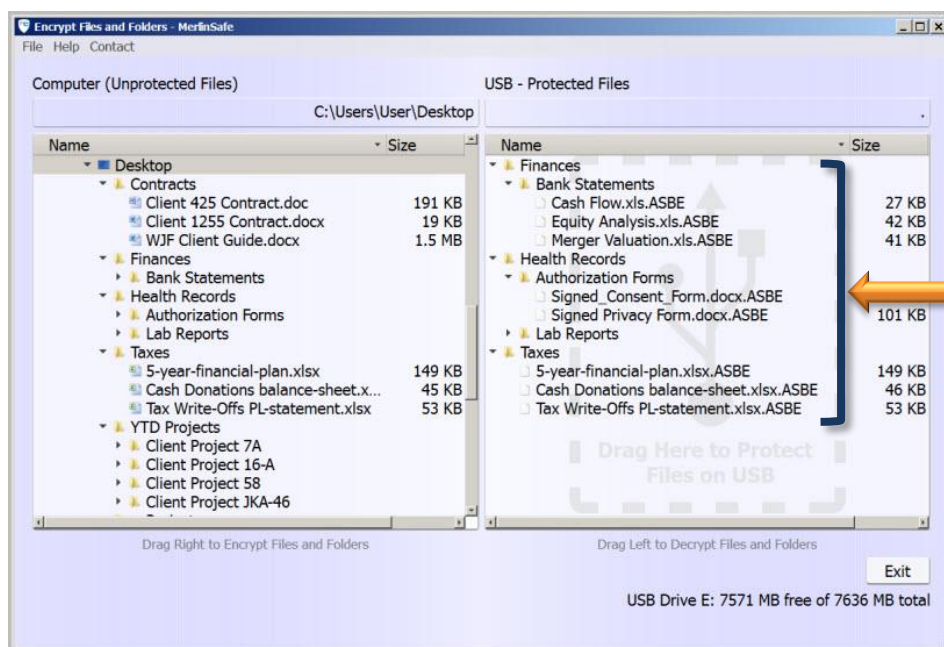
Encrypt Files and Folders - MerlinSafe

File Help Contact

Computer (Unprotected Files)

C:\Users\User\Desktop

| Name | Size |
|---|---|
| Desktop | |
| Contracts | |
| Client 425 Contract.doc | 191 KB |
| Client 1255 Contract.docx | 19 KB |
| WJF Client Guide.docx | 1.5 MB |
| Finances | |
| Bank Statements | |
| Health Records | |
| Authorization Forms | |
| Lab Reports | |
| Taxes | |
| 5-year-financial-plan.xlsx | 149 KB |
| Cash Donations balance-sheet.x... | 45 KB |
| Tax Write-Offs PL-statement.xlsx | 53 KB |
| YTD Projects | |
| Client Project 7A | |
| Client Project 16-A | |
| Client Project 58 | |
| Client Project JKA-46 | |

Drag Right to Encrypt Files and Folders

USB - Protected Files

| Name | Size |
|---|---|
| Finances | |
| Bank Statements | |
| Cash Flow.xls.ASBE | 27 KB |
| Equity Analysis.xls.ASBE | 42 KB |
| Merger Valuation.xls.ASBE | 41 KB |
| Health Records | |
| Authorization Forms | |
| Signed_Consent_Form.docx.ASBE | |
| Signed Privacy Form.docx.ASBE | 101 KB |
| Lab Reports | |
| Taxes | |
| 5-year-financial-plan.xlsx.ASBE | 149 KB |
| Cash Donations balance-sheet.xlsx.ASBE | 46 KB |
| Tax Write-Offs PL-statement.xlsx.ASBE | 53 KB |

Drag Here to Protect Files on USB

Drag Left to Decrypt Files and Folders

Exit

USB Drive E: 7571 MB free of 7636 MB total